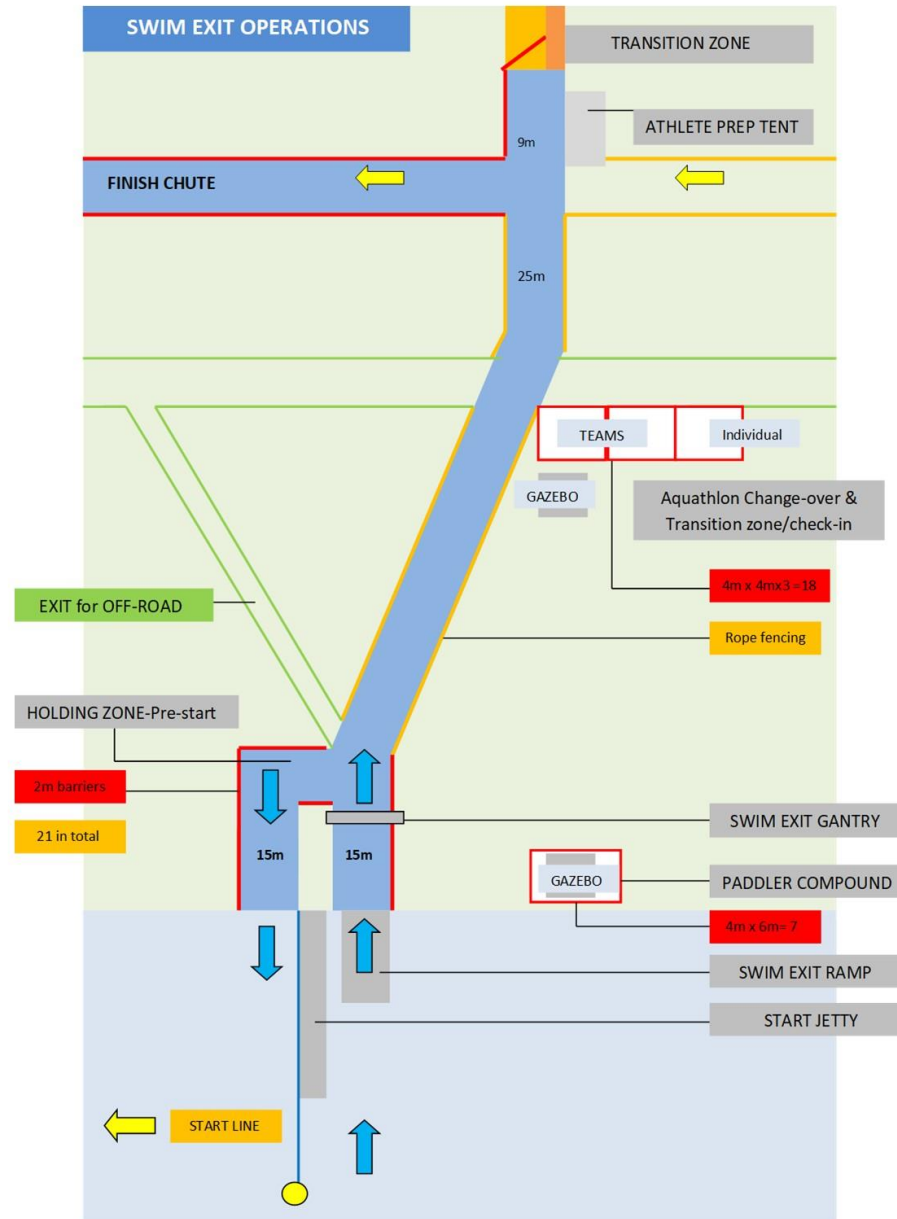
SWIM EXIT OPERATIONS

TRANSITION ZONE

ATHLETE PREP TENT

9m

FINISH CHUTE

25m

TEAMS

Individual

GAZEBO

Aquathlon Change-over & Transition zone/check-in

$4m \times 4m \times 3 = 18$

EXIT for OFF-ROAD

Rope fencing

HOLDING ZONE-Pre-start

2m barriers

21 in total

SWIM EXIT GANTRY

15m

15m

GAZEBO

PADDLER COMPOUND

$4m \times 6m = 7$

SWIM EXIT RAMP

START JETTY

START LINE